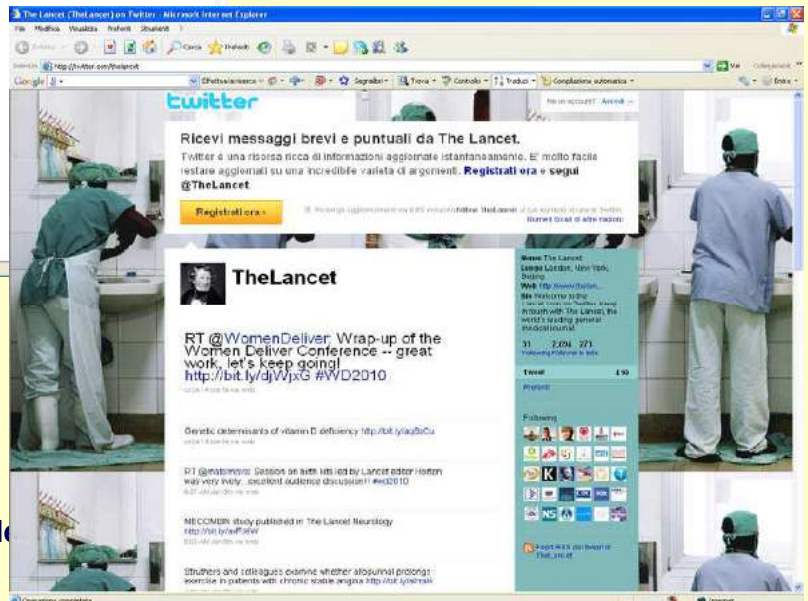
The Lancet (TheLancet) on Twitter - Microsoft Internet Explorer

File Modifica Visualizza Preferiti Strumenti ?

http://twitter.com/thelancet

twitter

Hai un account? Accedi

Ricevi messaggi brevi e puntuali da The Lancet.

Twitter è una risorsa ricca di informazioni aggiornate istantaneamente. E' molto facile restare aggiornati su una incredibile varietà di argomenti. Registrati ora e segui @TheLancet.

Registrati ora ›

TheLancet

RT @WomenDeliver: Wrap-up of the Women Deliver Conference -- great work, let's keep going! http://bit.ly/djWjxG #WD2010

Genetic determinants of vitamin D deficiency http://bit.ly/aq8bCu

RT @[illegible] Session on birth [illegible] by Lancet editor Horton was very lively... excellent audience discussion!! #wd2010

NECONDIN study published in The Lancet Neurology http://bit.ly/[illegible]

Struthers and colleagues examine whether allopurinol prolongs exercise in patients with chronic stable angina http://bit.ly/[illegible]

Name The Lancet
Location London, New York, Beijing
Web http://www.thelan...
Bio Welcome to the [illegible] with The Lancet, the world's leading general medical journal

31 2,494 273
Following Followers Is listed

Tweet 1.10

Preferiti

Following

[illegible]